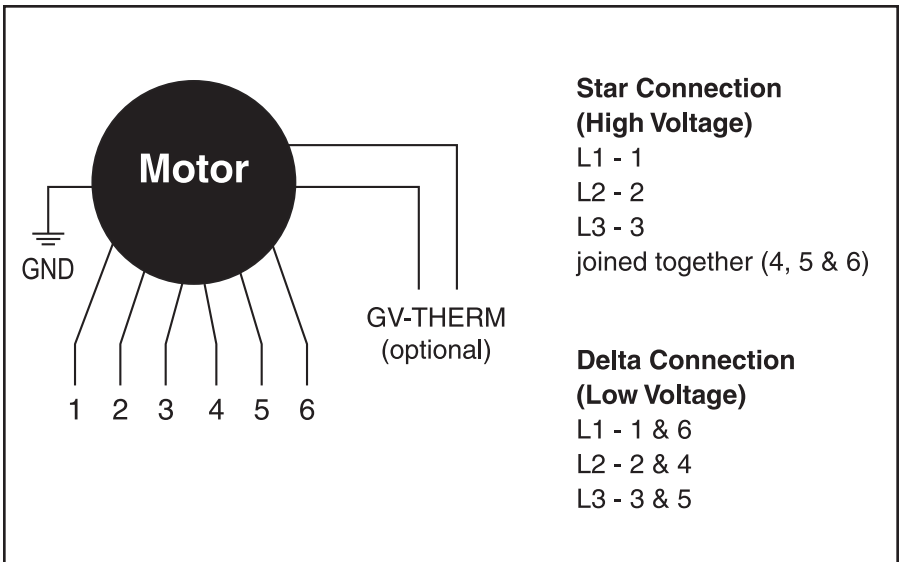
Motor

GND

1 2 3 4 5 6

GV-THERM
(optional)

**Star Connection**
**(High Voltage)**
L1 - 1
L2 - 2
L3 - 3
joined together (4, 5 & 6)

**Delta Connection**
**(Low Voltage)**
L1 - 1 & 6
L2 - 2 & 4
L3 - 3 & 5